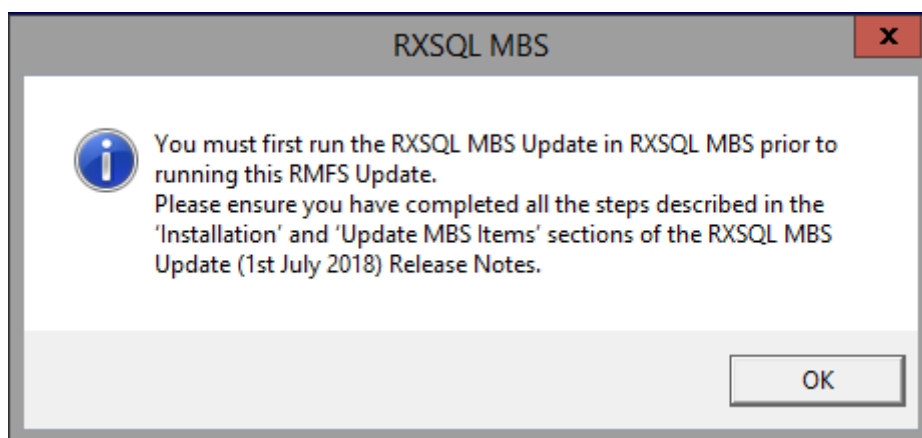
RXSQL MBS

x

You must first run the RXSQL MBS Update in RXSQL MBS prior to running this RMFS Update.
Please ensure you have completed all the steps described in the 'Installation' and 'Update MBS Items' sections of the RXSQL MBS Update (1st July 2018) Release Notes.

OK